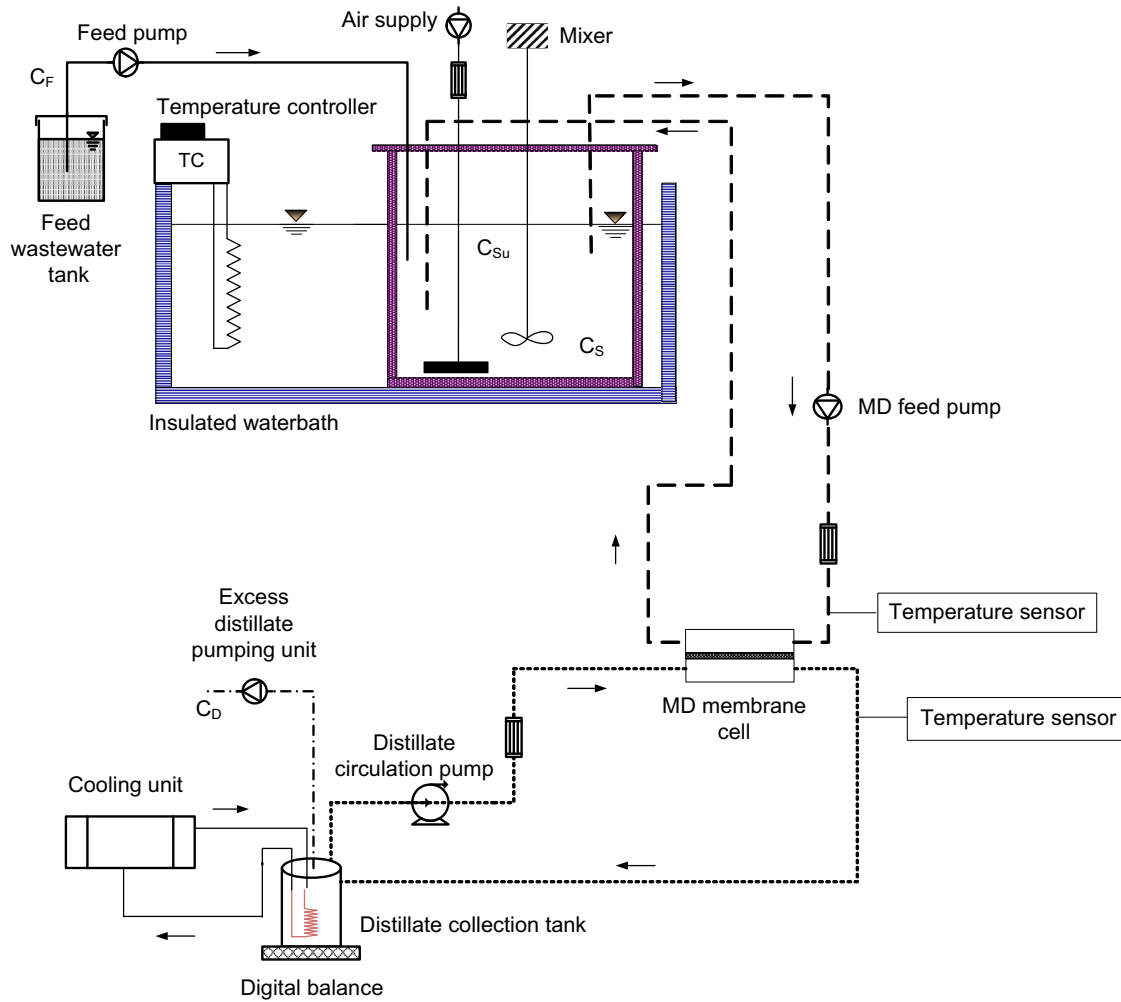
Air supply

Mixer

Feed pump

$C_F$

Temperature controller

TC

Feed wastewater tank

$C_{Su}$

$C_S$

Insulated waterbath

MD feed pump

Temperature sensor

Excess distillate pumping unit

$C_D$

MD membrane cell

Temperature sensor

Distillate circulation pump

Cooling unit

Distillate collection tank

Digital balance